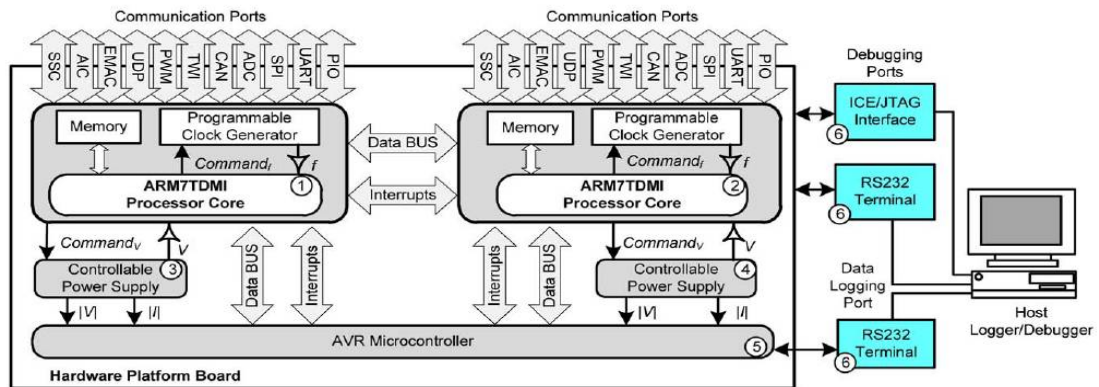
Communication Ports

SSC AIC EMAC UDP PWM TWI CAN ADC SPI UART PIO

Memory

Programmable Clock Generator

$Command_f$

$f$

1

ARM7TDMI Processor Core

$Command_V$

$V$

Controllable Power Supply

3

$|V|$ $|I|$

Data BUS

Interrupts

Data BUS

Interrupts

Communication Ports

SSC AIC EMAC UDP PWM TWI CAN ADC SPI UART PIO

Memory

Programmable Clock Generator

$Command_f$

$f$

2

ARM7TDMI Processor Core

Interrupts

Data BUS

$Command_V$

$V$

Controllable Power Supply

4

$|V|$ $|I|$

AVR Microcontroller

5

Hardware Platform Board

Debugging Ports

ICE/JTAG Interface

6

RS232 Terminal

6

Data Logging Port

RS232 Terminal

6

Host Logger/Debugger